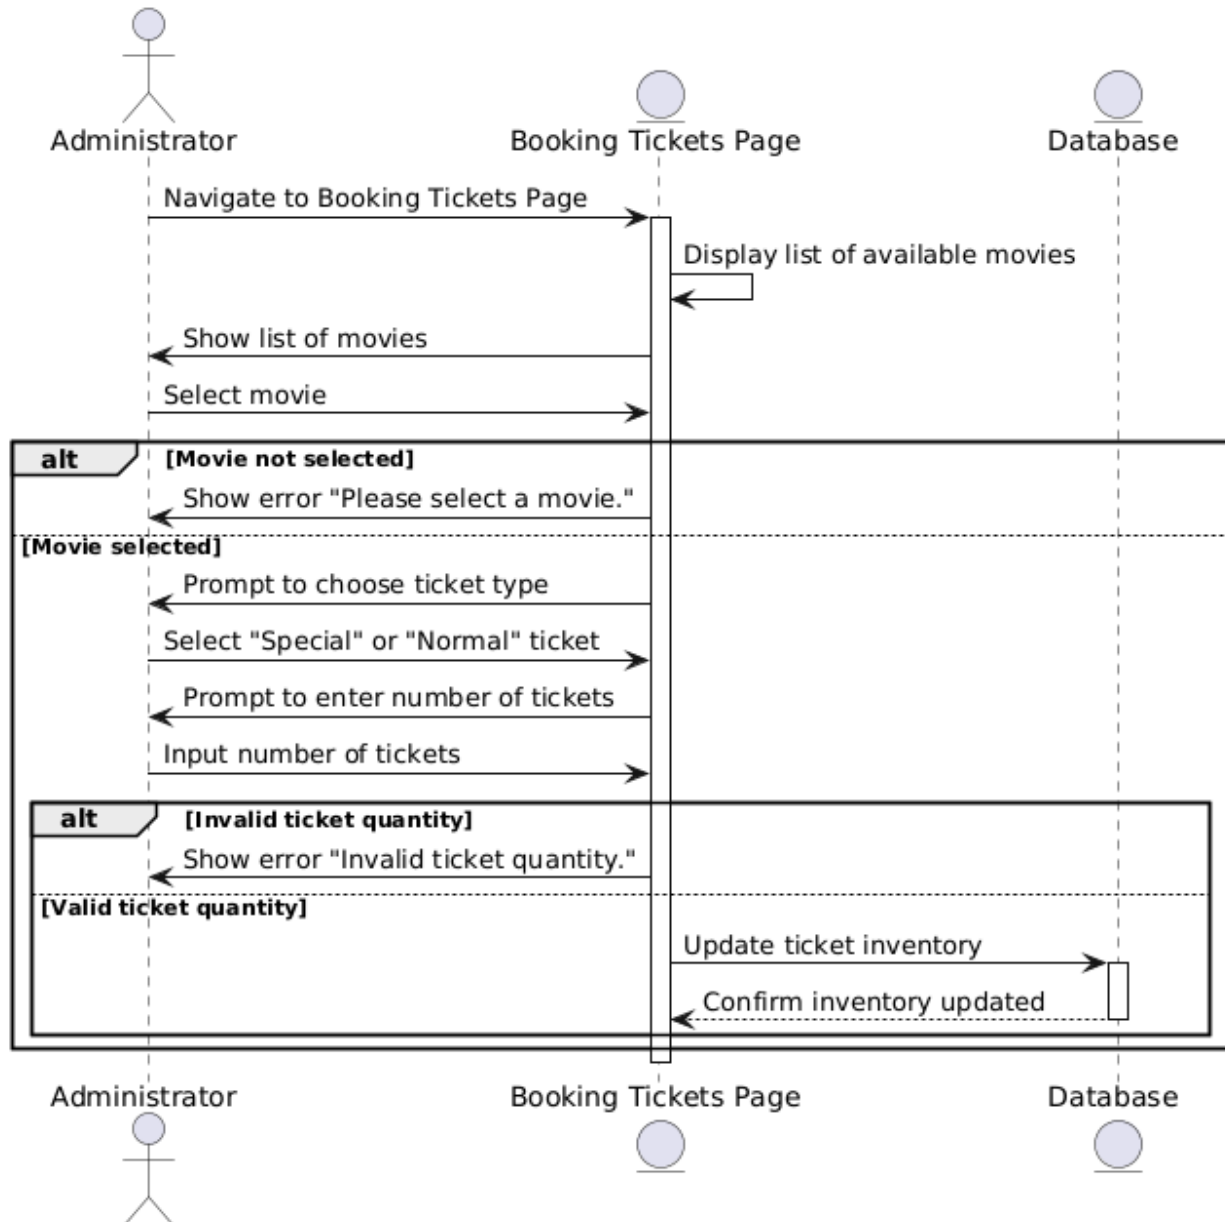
Administrator

Booking Tickets Page

Database

Navigate to Booking Tickets Page

Display list of available movies

Show list of movies

Select movie

alt

[Movie not selected]

Show error "Please select a movie."

[Movie selected]

Prompt to choose ticket type

Select "Special" or "Normal" ticket

Prompt to enter number of tickets

Input number of tickets

alt

[Invalid ticket quantity]

Show error "Invalid ticket quantity."

[Valid ticket quantity]

Update ticket inventory

Confirm inventory updated

Administrator

Booking Tickets Page

Database